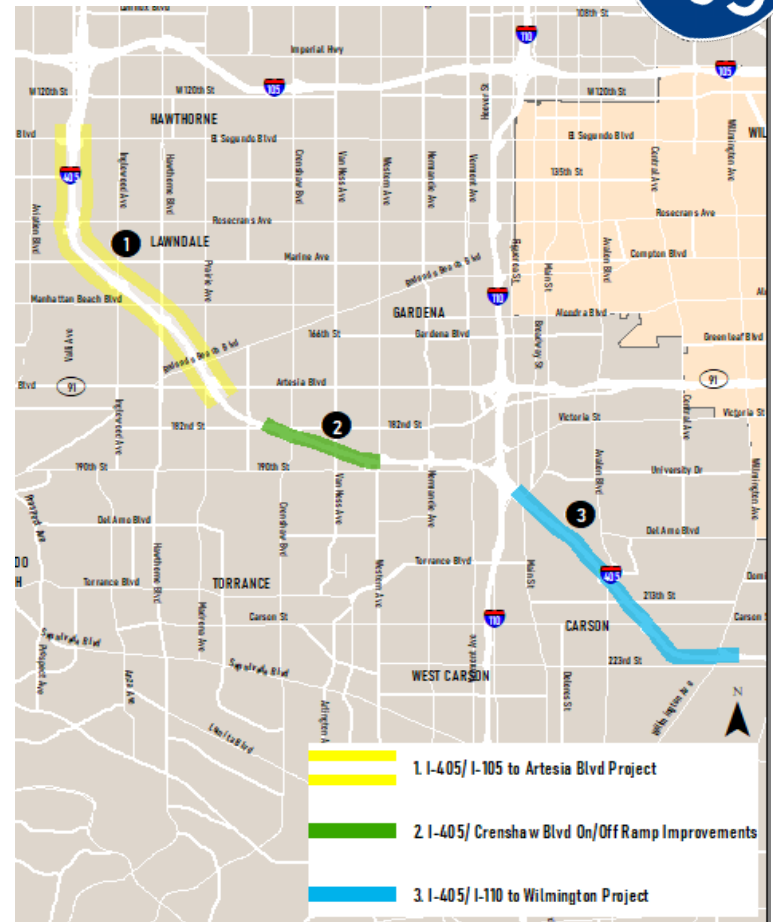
108th St
Imperial Hwy
110
W 120th St
105
W 120th St
105
HAWTHORNE
El Segundo Blvd
El Segundo Blvd
405
Inglewood Ave
Hawthorne Blvd
Crenshaw Blvd
Van Ness Ave
Western Ave
Normandie Ave
Vermont Ave
Hoover St
135th St
Central Ave
Wilmington Ave
Aviation Blvd
Rosecrans Ave
Rosecrans Ave
1
LAWNDALE
Marine Ave
Figueroa St
Avalon Blvd
Compton Blvd
Prairie Ave
Redondo Beach Blvd
Manhattan Beach Blvd
GARDENA
110
Main St
Alondra Blvd
166th St
Gardena Blvd
Broadway St
Greenleaf Blvd
Vail Ave
Redondo Beach Blvd
Blvd
91
Artesia Blvd
91
182nd St
182nd St
2
Victoria St
Victoria St
190th St
190th St
University Dr
3
Del Amo Blvd
Del Amo Blvd
Torrance Blvd
Torrance Blvd
TORRANCE
405
213th St
Carson St
CARSON
Carson St
Sepulveda Blvd
Sepulveda Blvd
110
223rd St
WEST CARSON
Lomita Blvd
Wilmington Ave
N
1. I-405/ I-105 to Artesia Blvd Project
2. I-405/ Crenshaw Blvd On/Off Ramp Improvements
3. I-405/ I-110 to Wilmington Project